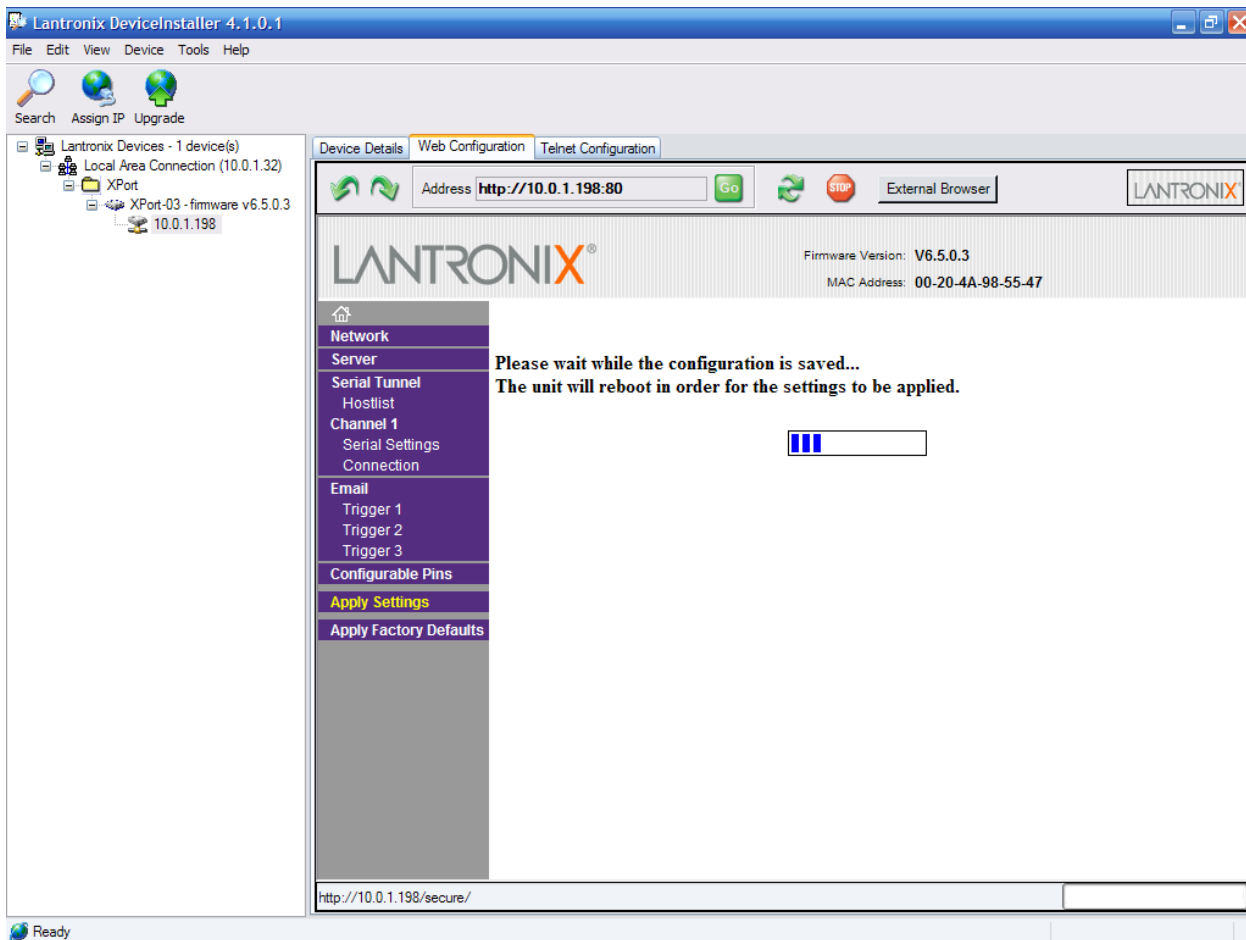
Lantronix DeviceInstaller 4.1.0.1

File Edit View Device Tools Help

Search Assign IP Upgrade

Lantronix Devices - 1 device(s)
Local Area Connection (10.0.1.32)
XPort
XPort-03 - firmware v6.5.0.3
10.0.1.198

Device Details | Web Configuration | Telnet Configuration

Address http://10.0.1.198:80 Go

STOP

External Browser

LANTRONIX

LANTRONIX®

Firmware Version: V6.5.0.3
MAC Address: 00-20-4A-98-55-47

Network
Server
Serial Tunnel
Hostlist
Channel 1
Serial Settings
Connection
Email
Trigger 1
Trigger 2
Trigger 3
Configurable Pins
Apply Settings
Apply Factory Defaults

Please wait while the configuration is saved...
The unit will reboot in order for the settings to be applied.

http://10.0.1.198/secure/

Ready